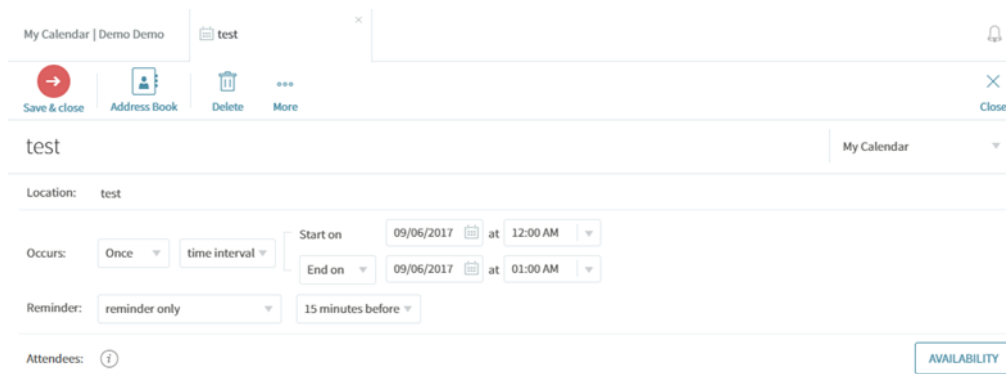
My Calendar | Demo Demo

test

Save & close
Address Book
Delete
More
Close

test

My Calendar

Location: test

Occurs: Once time interval Start on 09/06/2017 at 12:00 AM
End on 09/06/2017 at 01:00 AM

Reminder: reminder only 15 minutes before

Attendees:

AVAILABILITY